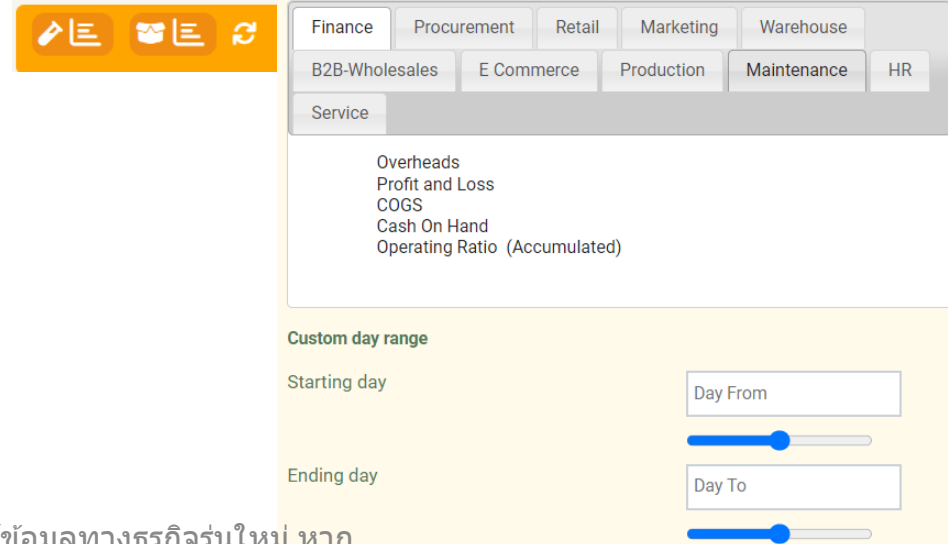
Finance
Procurement
Retail
Marketing
Warehouse
B2B-Wholesales
E Commerce
Production
Maintenance
HR
Service

Overheads
Profit and Loss
COGS
Cash On Hand
Operating Ratio (Accumulated)

Custom day range

Starting day
Day From

Ending day
Day To

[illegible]ข้อมูลทางธุรกิจรุ่นใหม่ หาก